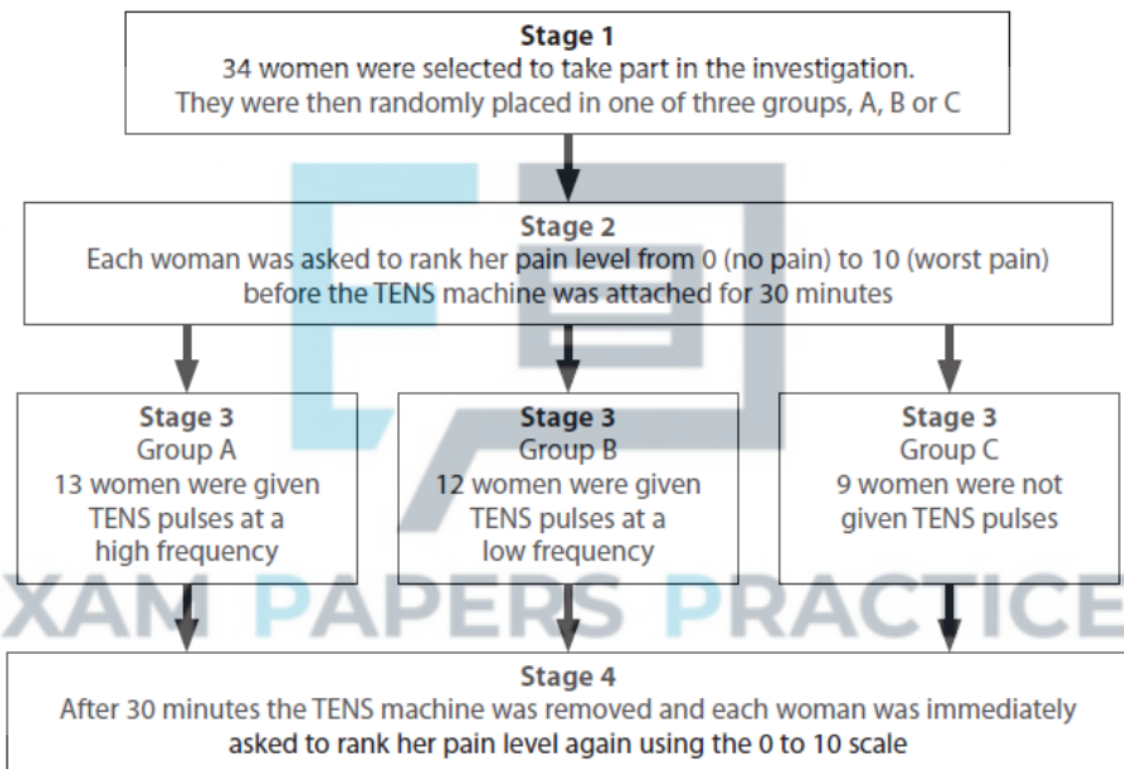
Stage 1
34 women were selected to take part in the investigation.
They were then randomly placed in one of three groups, A, B or C

Stage 2
Each woman was asked to rank her pain level from 0 (no pain) to 10 (worst pain) before the TENS machine was attached for 30 minutes

Stage 3
Group A
13 women were given TENS pulses at a high frequency

Stage 3
Group B
12 women were given TENS pulses at a low frequency

Stage 3
Group C
9 women were not given TENS pulses

XAM PAPERS PRACTICE

Stage 4
After 30 minutes the TENS machine was removed and each woman was immediately asked to rank her pain level again using the 0 to 10 scale